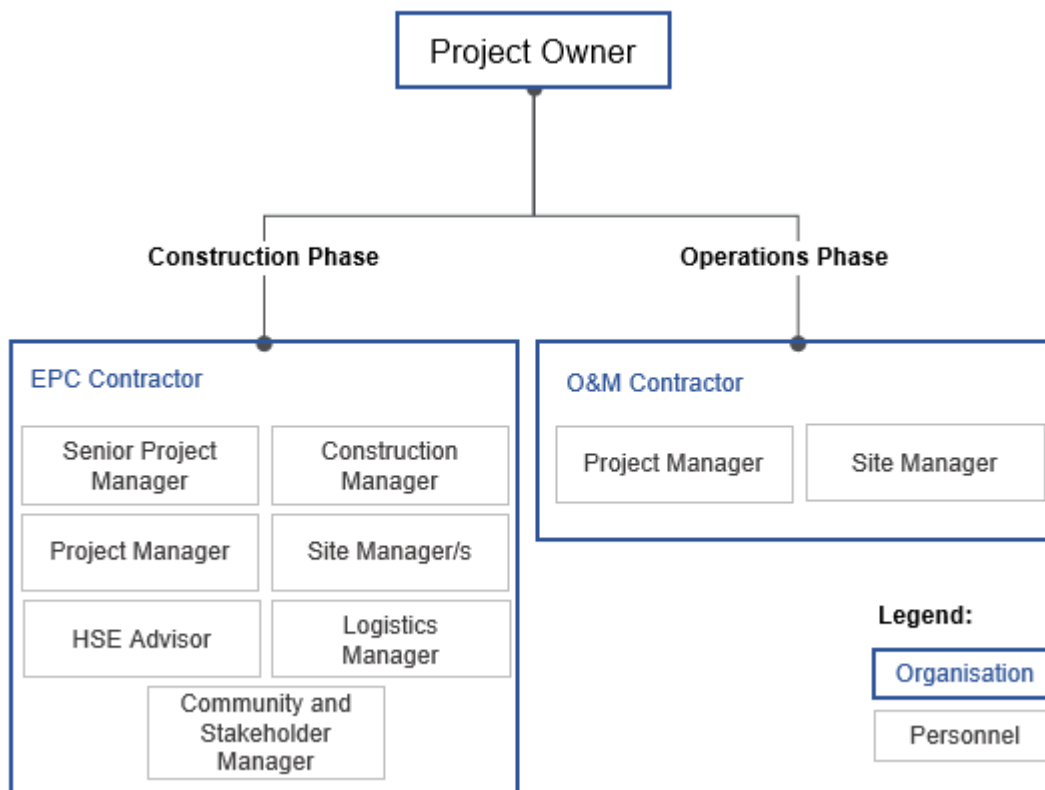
Project Owner

Construction Phase

Operations Phase

EPC Contractor

Senior Project Manager

Construction Manager

Project Manager

Site Manager/s

HSE Advisor

Logistics Manager

Community and Stakeholder Manager

O&M Contractor

Project Manager

Site Manager

Legend:

Organisation

Personnel